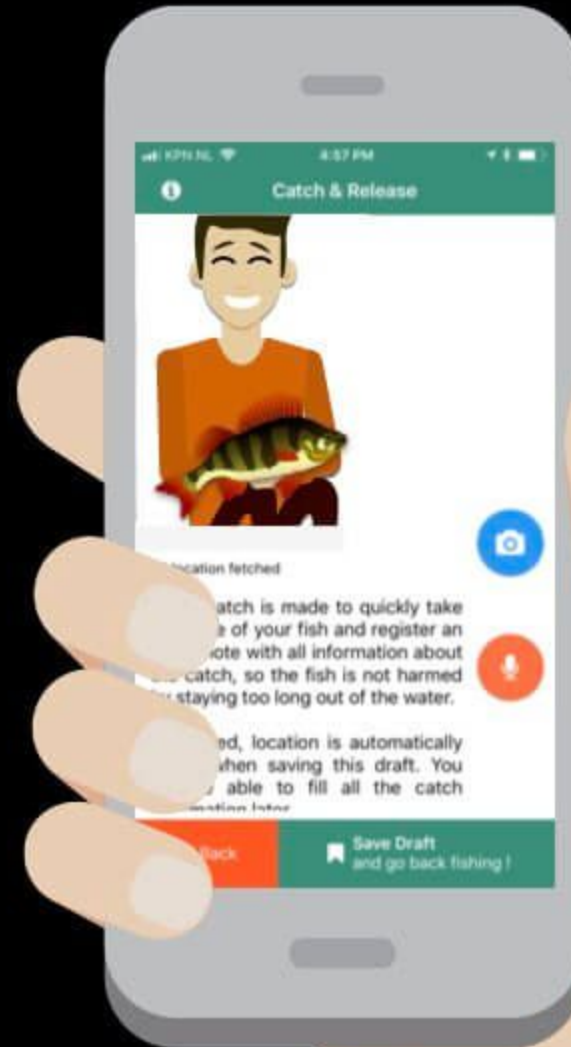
KPN NL 4:57 PM

Catch & Release

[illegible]ocation fetched

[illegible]atch is made to quickly take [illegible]e of your fish and register an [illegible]ote with all information about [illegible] catch, so the fish is not harmed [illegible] staying too long out of the water.

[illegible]ed, location is automatically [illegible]hen saving this draft. You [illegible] able to fill all the catch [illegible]

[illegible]ack

Save Draft and go back fishing !